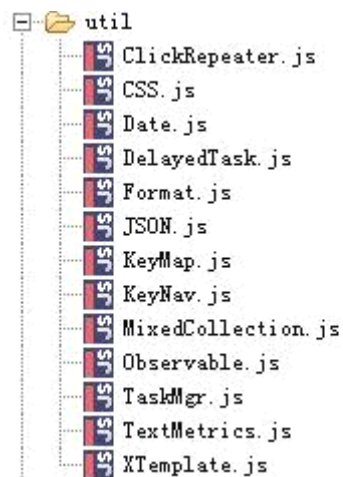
util
JS ClickRepeater.js
JS CSS.js
JS Date.js
JS DelayedTask.js
JS Format.js
JS JSON.js
JS KeyMap.js
JS KeyNav.js
JS MixedCollection.js
JS Observable.js
JS TaskMgr.js
JS TextMetrics.js
JS XTemplate.js